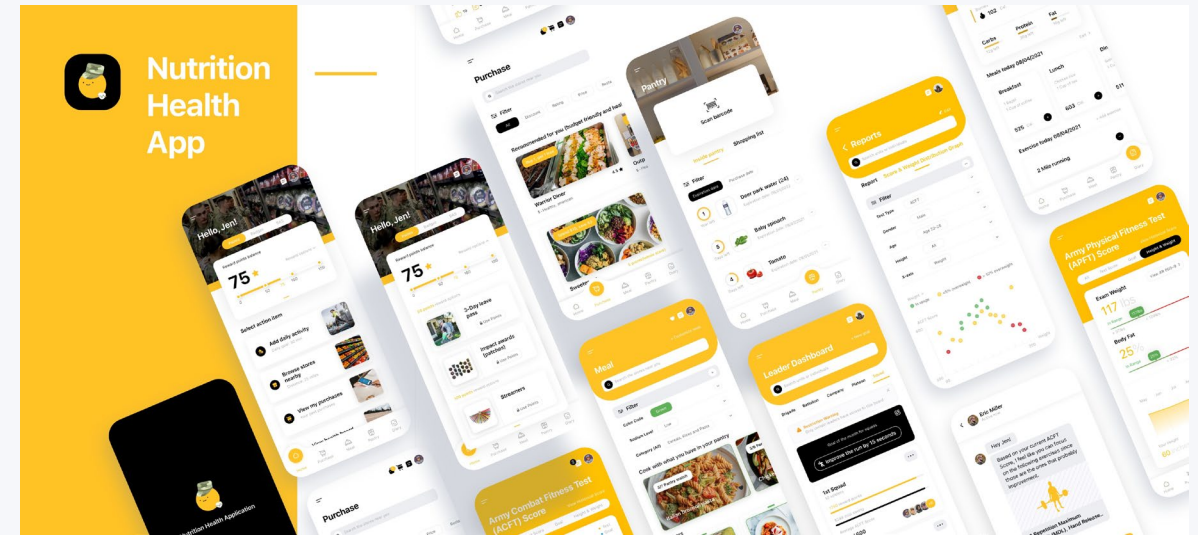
Nutrition Health App

Hello, Jen!
75
Select action item
Add daily activity
Browse stores nearby
View my purchases

Hello, Jen!
75
3-Day leave pass
Impact awards (patches)
Streamers

Nutrition Health Application

Purchase
Filter
Recommended for you (budget friendly and healthy)
Warrior Diner

Pantry
Scan barcode
Shopping list
Filter
Deer park water (24)
Baby spinach
Tomato

Meal
Filter
Cook with what you have in your pantry

Leader Dashboard
Improve the run by 15 seconds
1st Squad

Reports
Report
Filter
Text Type
Gender
Age
Height

Carbs
Protein
Fat
Meals today 08/04/2021
Breakfast
Lunch
Exercise today 08/04/2021
2 Mile running

Army Physical Fitness Test (APFT) Score
Exam Weight
117
Body Fat
25

Eric Miller
Hey Jen!
Based on your current ACFT Score, I feel like you can focus on the following exercises since those are the ones that probably improvement.

Purchase

Army Combat Fitness Test (ACFT) Score